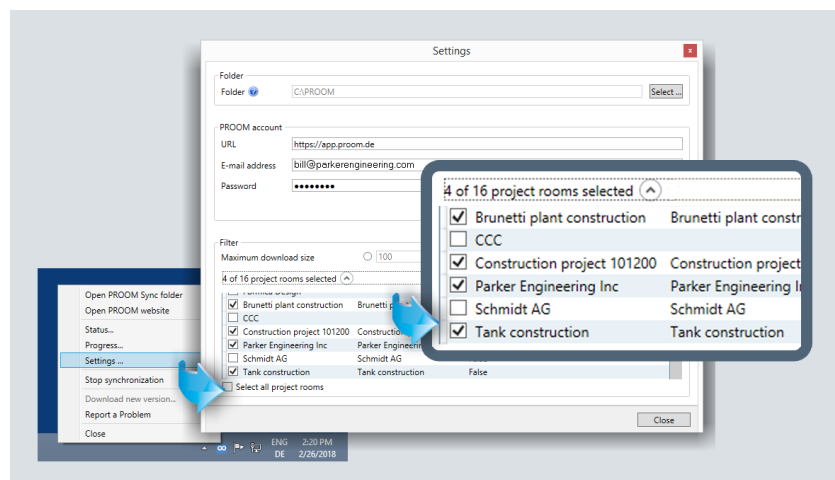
Settings

Folder
Folder C:\PROOM Select ...

PROOM account
URL https://app.proom.de
E-mail address bill@parkerengineering.com
Password ●●●●●●●●

Filter
Maximum download size 100

4 of 16 project rooms selected

Brunetti plant construction Brunetti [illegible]
CCC
Construction project 101200 Construction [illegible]
Parker Engineering Inc Parker Engineering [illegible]
Schmidt AG Schmidt AG
Tank construction Tank construction False
Select all project rooms

Close

4 of 16 project rooms selected

| | | |
|---|---|---|
| ☑ | Brunetti plant construction | Brunetti plant constr |
| ☐ | CCC | |
| ☑ | Construction project 101200 | Construction project |
| ☑ | Parker Engineering Inc | Parker Engineering I |
| ☐ | Schmidt AG | Schmidt AG |
| ☑ | Tank construction | Tank construction |

Open PROOM Sync folder
Open PROOM website
Status...
Progress...
Settings ...
Stop synchronization
Download new version...
Report a Problem
Close

ENG DE 2:20 PM 2/26/2018